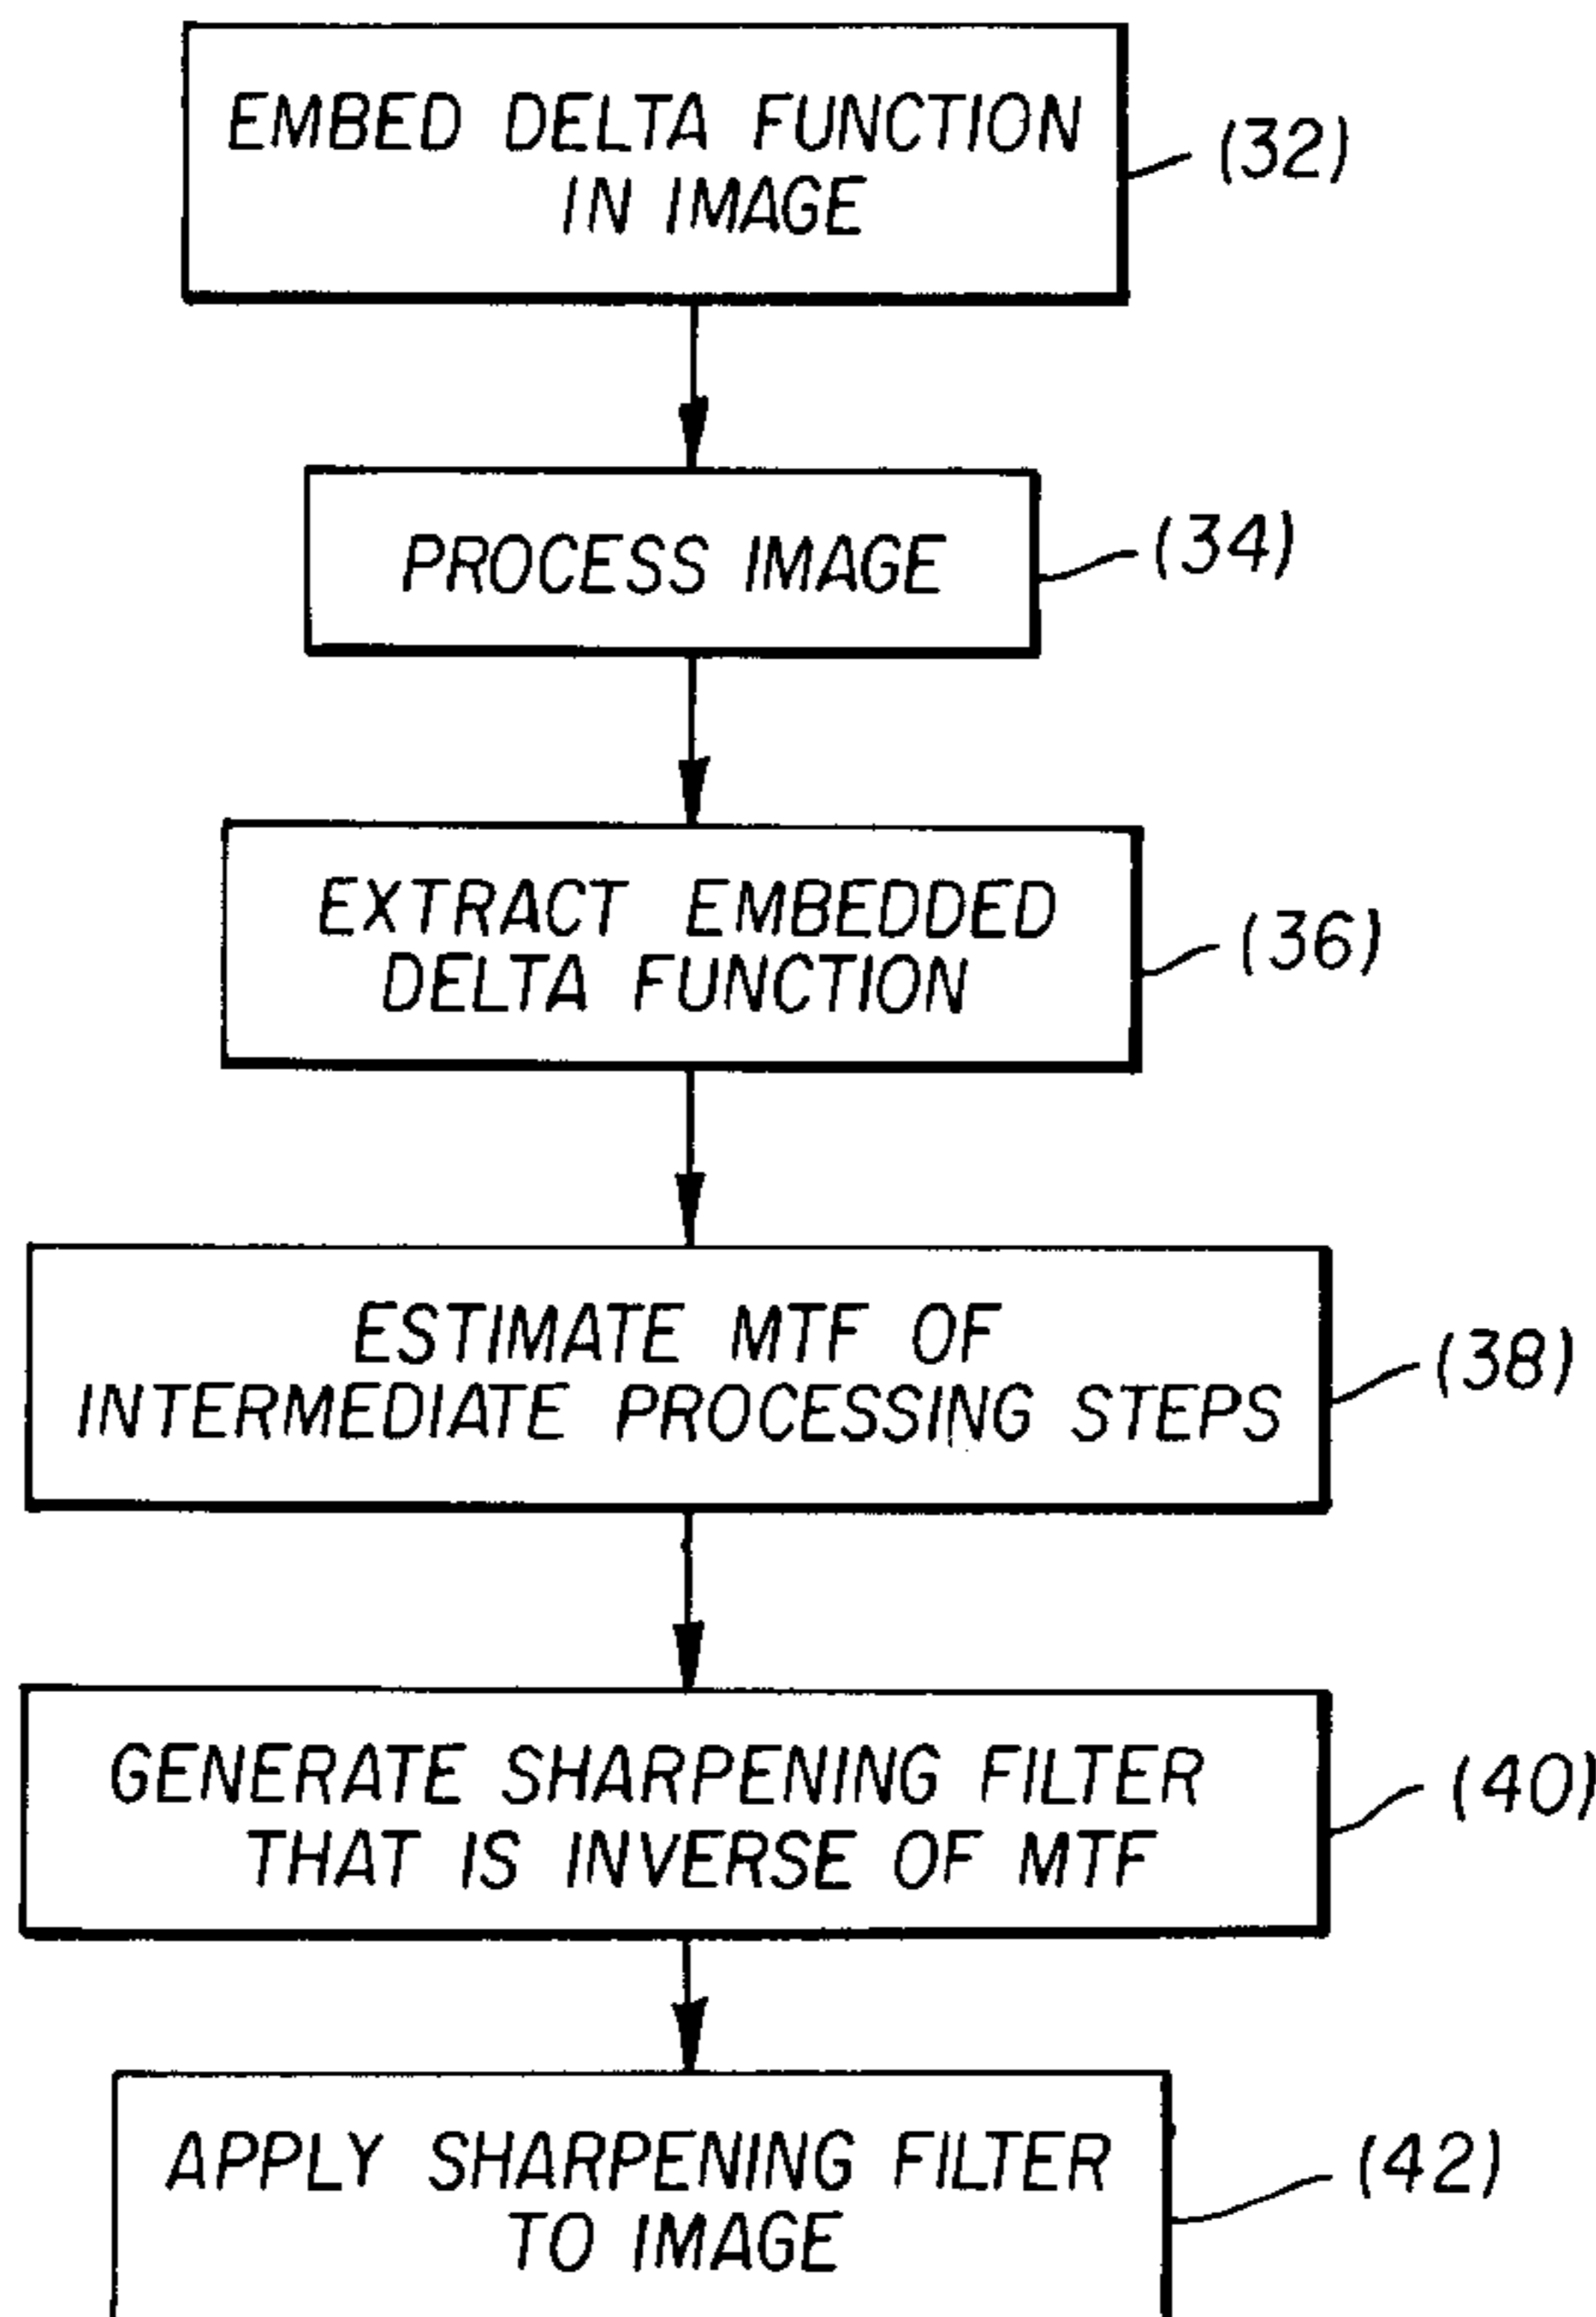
EMBED DELTA FUNCTION IN IMAGE

(32)

PROCESS IMAGE

(34)

EXTRACT EMBEDDED DELTA FUNCTION

(36)

ESTIMATE MTF OF INTERMEDIATE PROCESSING STEPS

(38)

GENERATE SHARPENING FILTER THAT IS INVERSE OF MTF

(40)

APPLY SHARPENING FILTER TO IMAGE

(42)